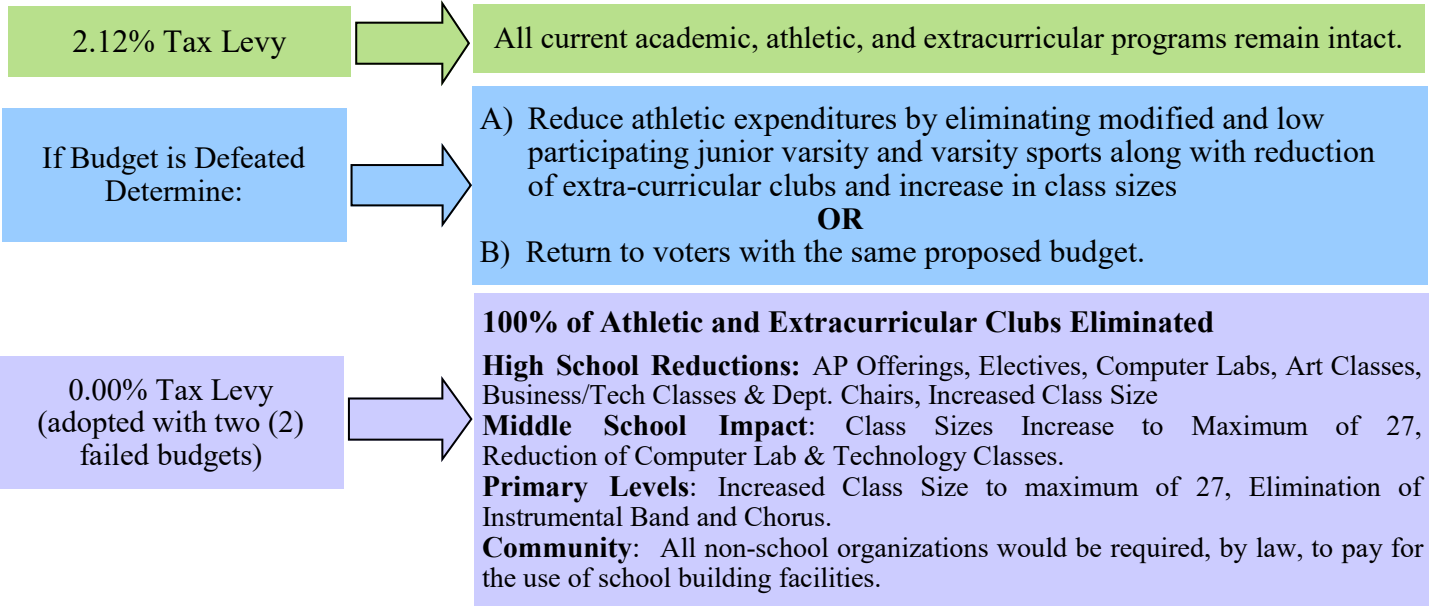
2.12% Tax Levy

All current academic, athletic, and extracurricular programs remain intact.

If Budget is Defeated Determine:

A) Reduce athletic expenditures by eliminating modified and low participating junior varsity and varsity sports along with reduction of extra-curricular clubs and increase in class sizes

**OR**

B) Return to voters with the same proposed budget.

0.00% Tax Levy (adopted with two (2) failed budgets)

**100% of Athletic and Extracurricular Clubs Eliminated**

**High School Reductions:** AP Offerings, Electives, Computer Labs, Art Classes, Business/Tech Classes & Dept. Chairs, Increased Class Size

**Middle School Impact**: Class Sizes Increase to Maximum of 27, Reduction of Computer Lab & Technology Classes.

**Primary Levels**: Increased Class Size to maximum of 27, Elimination of Instrumental Band and Chorus.

**Community**: All non-school organizations would be required, by law, to pay for the use of school building facilities.